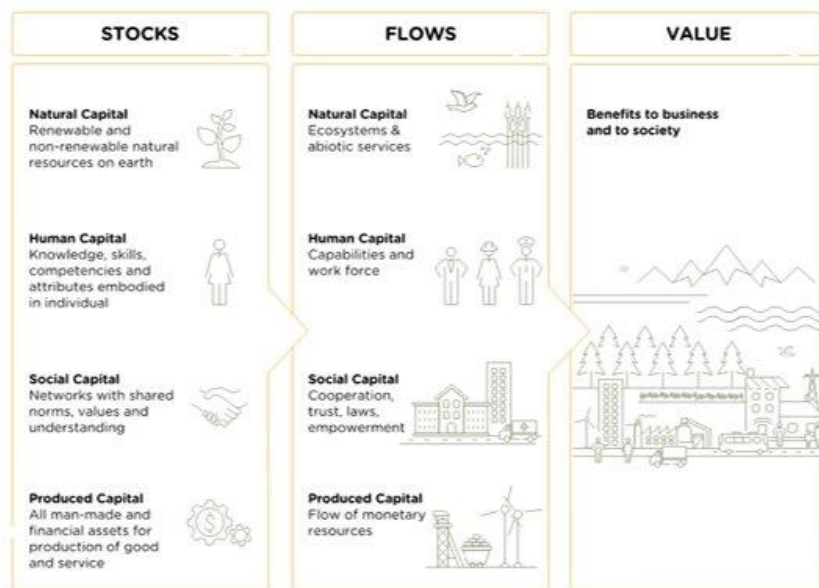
STOCKS

Natural Capital
Renewable and non-renewable natural resources on earth

Human Capital
Knowledge, skills, competencies and attributes embodied in individual

Social Capital
Networks with shared norms, values and understanding

Produced Capital
All man-made and financial assets for production of good and service

FLOWS

Natural Capital
Ecosystems & abiotic services

Human Capital
Capabilities and work force

Social Capital
Cooperation, trust, laws, empowerment

Produced Capital
Flow of monetary resources

VALUE

Benefits to business and to society